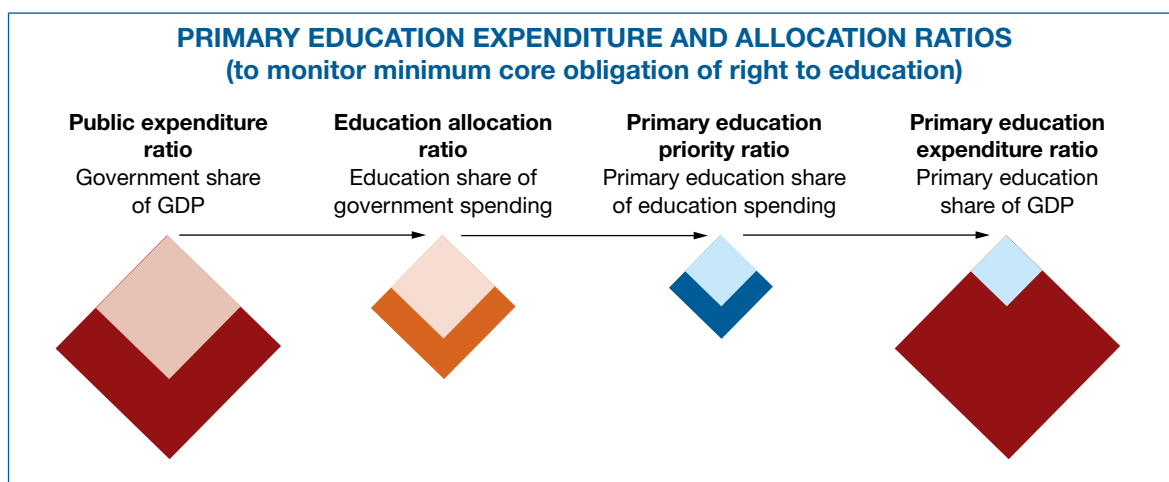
PRIMARY EDUCATION EXPENDITURE AND ALLOCATION RATIOS
(to monitor minimum core obligation of right to education)

**Public expenditure ratio**
Government share of GDP

**Education allocation ratio**
Education share of government spending

**Primary education priority ratio**
Primary education share of education spending

**Primary education expenditure ratio**
Primary education share of GDP